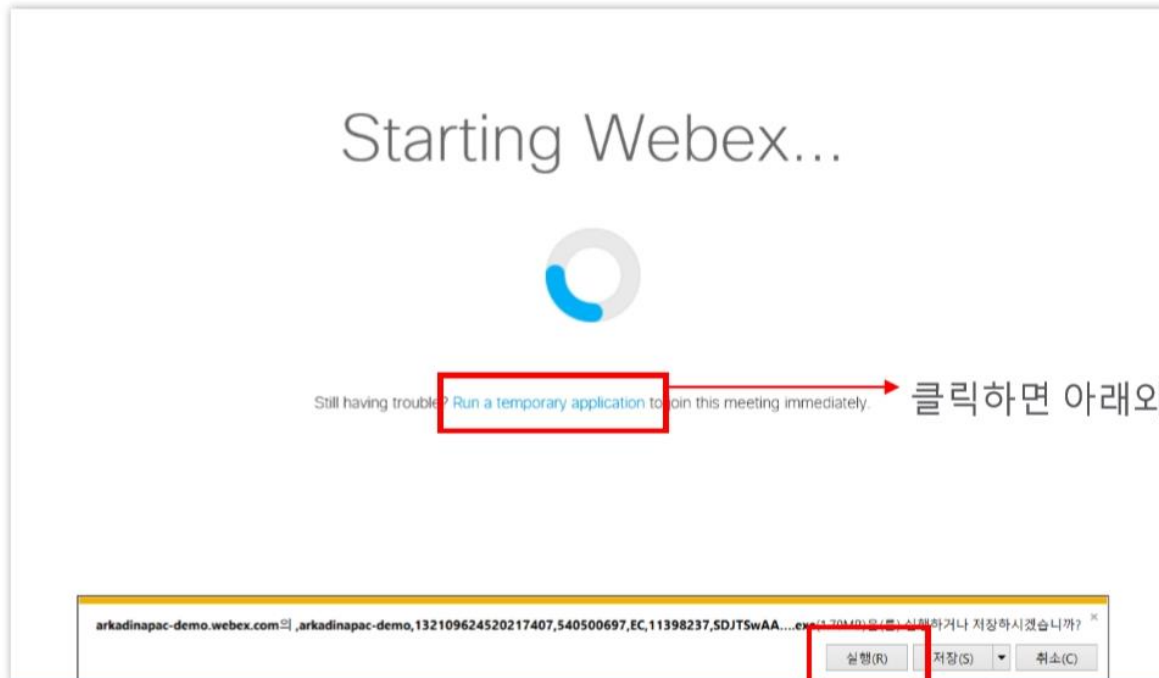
Starting Webex...

Still having trouble? Run a temporary application to join this meeting immediately.

클릭하면 아래오

arkadinapac-demo.webex.com의 ,arkadinapac-demo,132109624520217407,540500697,EC,11398237,SDJTSwAA....exe([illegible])을(를) 실행하거나 저장하시겠습니까? ×

실행(R) 저장(S) ▾ 취소(C)